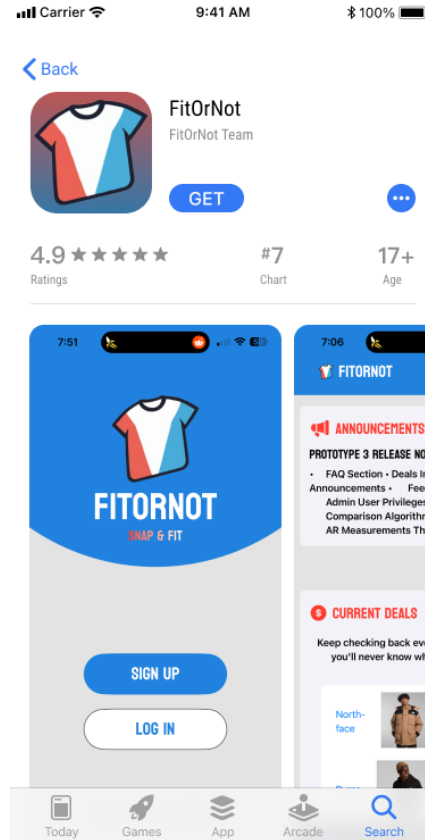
Carrier 9:41 AM 100%

Back

FitOrNot
FitOrNot Team

GET

4.9 ★★★★★
Ratings

#7
Chart

17+
Age

7:51

FITORNOT
SNAP & FIT

SIGN UP

LOG IN

7:06

FITORNOT

ANNOUNCEMENTS

PROTOTYPE 3 RELEASE NO

• FAQ Section • Deals In
Announcements • Fee
Admin User Privileges
Comparison Algorithm
AR Measurements Th

CURRENT DEALS

Keep checking back ev
you'll never know wh

North-
face

Today Games App Arcade Search